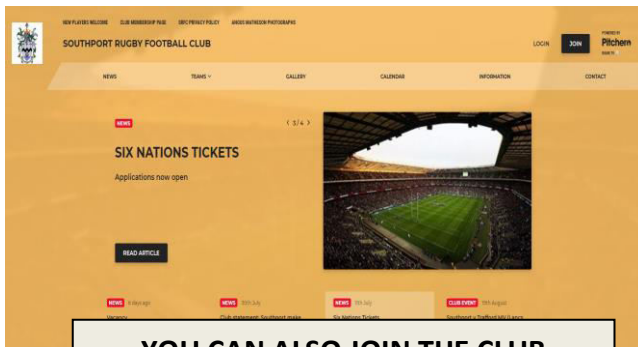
NEW PLAYERS WELCOME CLUB MEMBERSHIP PAGE SRFC PRIVACY POLICY ANGUS MATHESON PHOTOGRAPHS

SOUTHPORT RUGBY FOOTBALL CLUB

LOGIN JOIN POWERED BY Pitchero

NEWS TEAMS GALLERY CALENDAR INFORMATION CONTACT

NEWS

‹ 1 / 4 ›

SIX NATIONS TICKETS

Applications now open

READ ARTICLE

NEWS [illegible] Vacancy

NEWS 15th July Club statement: Southport make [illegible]

NEWS 15th July Six Nations Tickets

CLUB EVENT 15th August Southport v Trafford MV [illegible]

YOU CAN ALSO JOIN THE CLUB